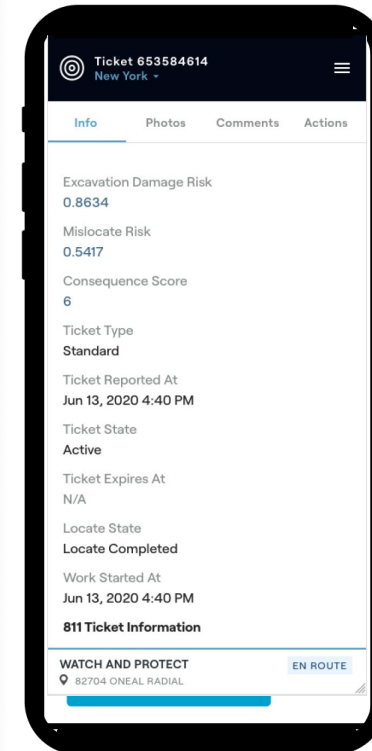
Ticket 653584614
New York

Info Photos Comments Actions

Excavation Damage Risk
0.8634

Mislocate Risk
0.5417

Consequence Score
6

Ticket Type
Standard

Ticket Reported At
Jun 13, 2020 4:40 PM

Ticket State
Active

Ticket Expires At
N/A

Locate State
Locate Completed

Work Started At
Jun 13, 2020 4:40 PM

811 Ticket Information

WATCH AND PROTECT
EN ROUTE
82704 ONEAL RADIAL